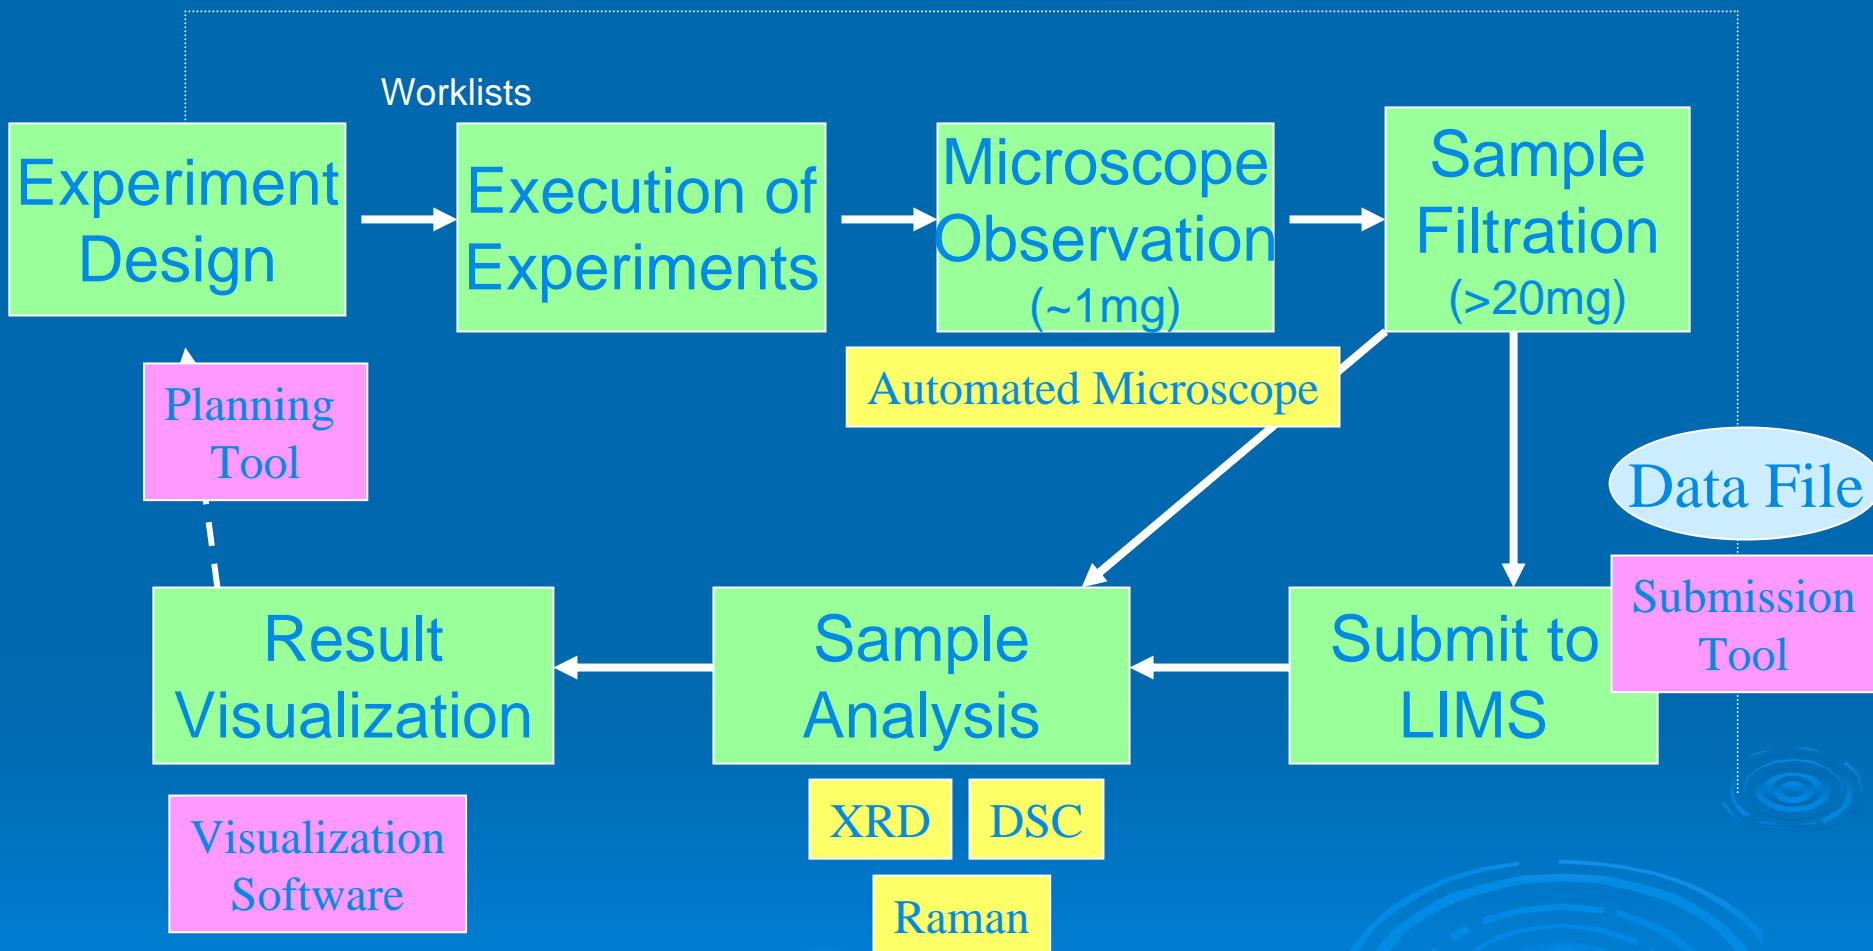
Worklists

Experiment Design

Execution of Experiments

Microscope Observation (~1mg)

Sample Filtration (>20mg)

Automated Microscope

Planning Tool

Data File

Submission Tool

Result Visualization

Sample Analysis

Submit to LIMS

XRD

DSC

Raman

Visualization Software